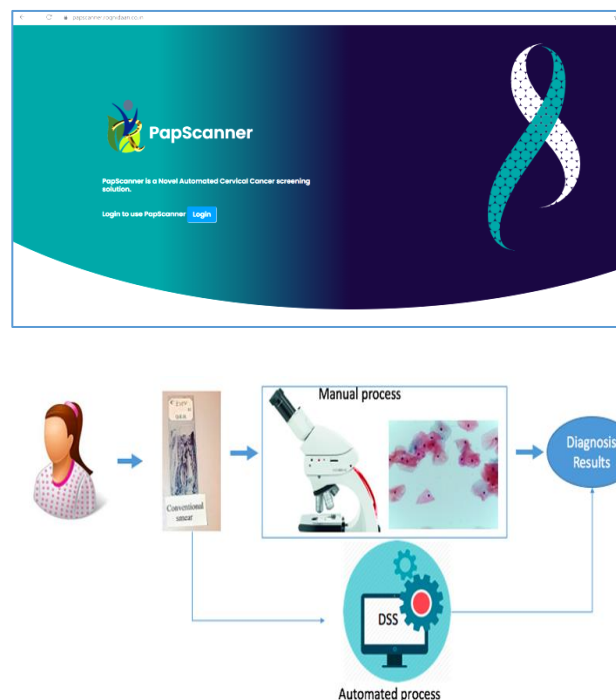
papscanner.cognidaan.co.in

PapScanner

PapScanner is a Novel Automated Cervical Cancer screening solution.

Login to use PapScanner Login

Manual process

Conventional smear

Diagnosis Results

DSS

Automated process